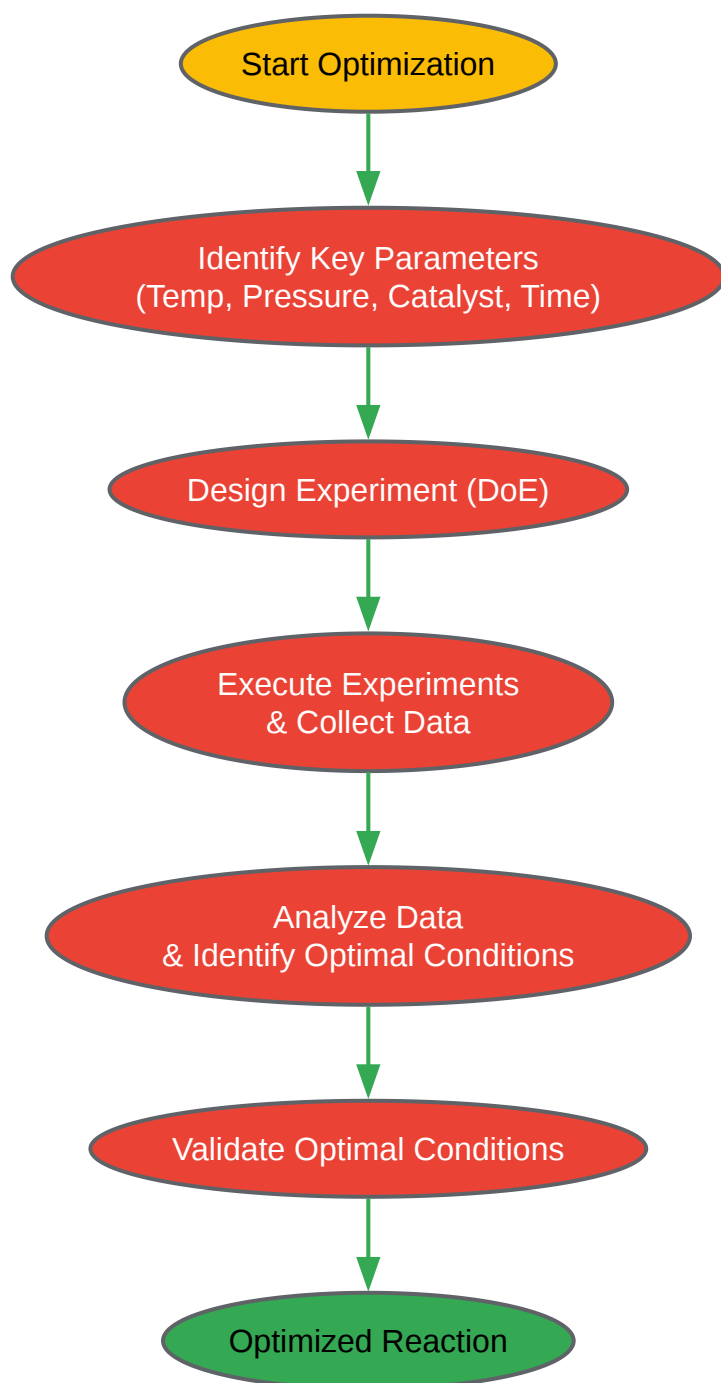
Start Optimization

Identify Key Parameters
(Temp, Pressure, Catalyst, Time)

Design Experiment (DoE)

Execute Experiments
& Collect Data

Analyze Data
& Identify Optimal Conditions

Validate Optimal Conditions

Optimized Reaction